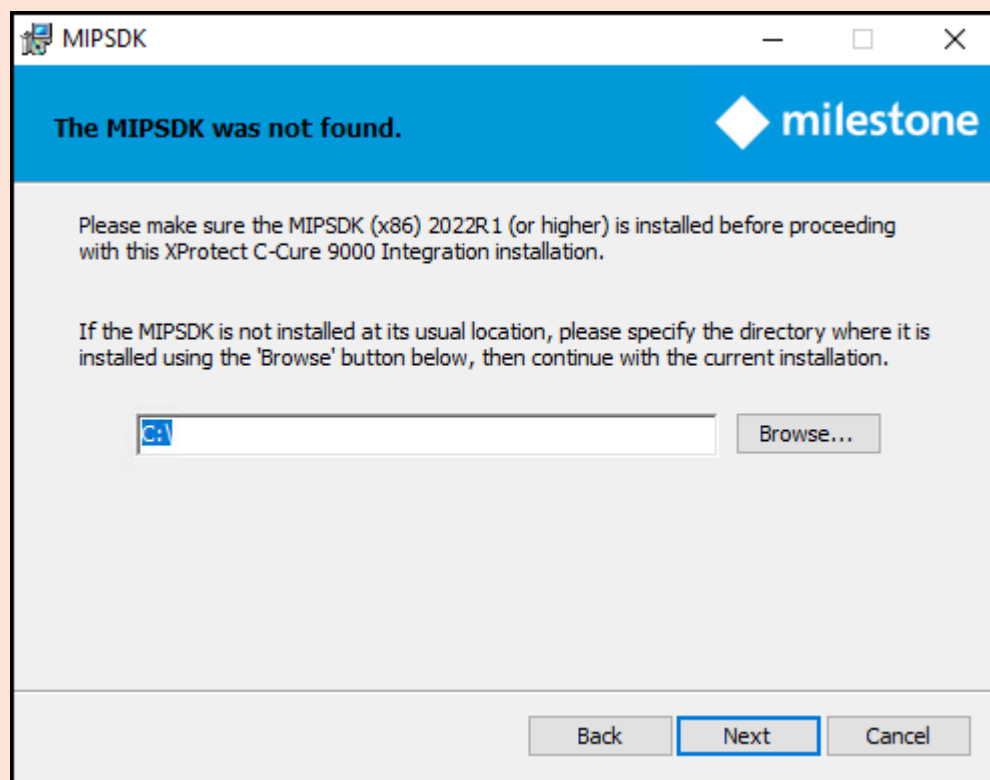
MIPSDK

The MIPSDK was not found.

milestone

Please make sure the MIPSDK (x86) 2022R1 (or higher) is installed before proceeding with this XProtect C-Cure 9000 Integration installation.

If the MIPSDK is not installed at its usual location, please specify the directory where it is installed using the 'Browse' button below, then continue with the current installation.

C:\

Browse...

Back

Next

Cancel